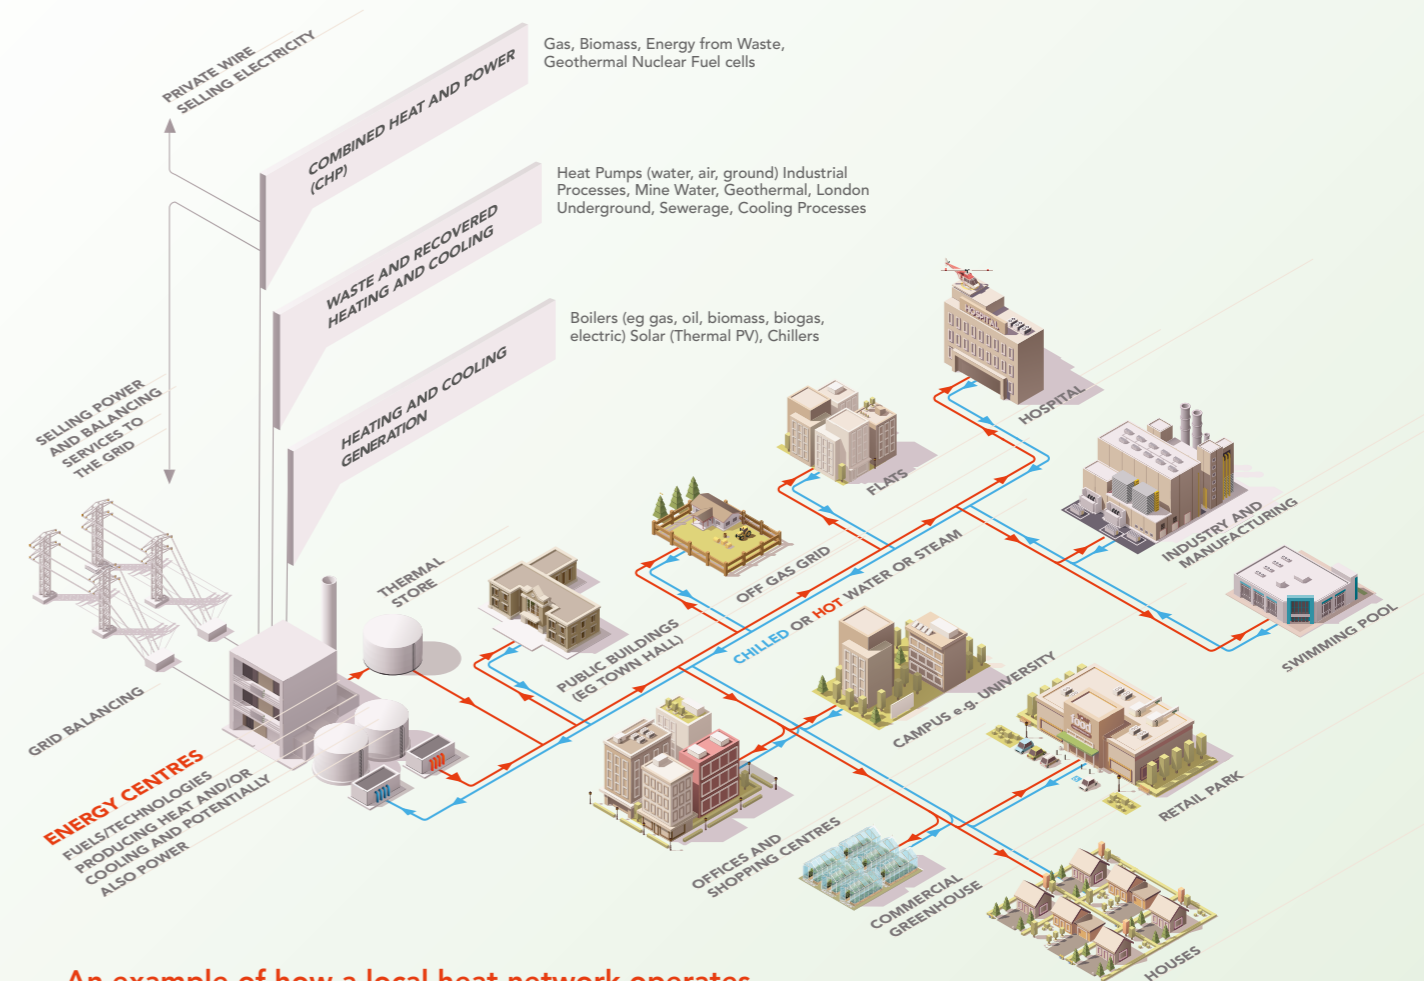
PRIVATE WIRE SELLING ELECTRICITY

COMBINED HEAT AND POWER (CHP)

Gas, Biomass, Energy from Waste, Geothermal Nuclear Fuel cells

WASTE AND RECOVERED HEATING AND COOLING

Heat Pumps (water, air, ground) Industrial Processes, Mine Water, Geothermal, London Underground, Sewerage, Cooling Processes

HEATING AND COOLING GENERATION

Boilers (eg gas, oil, biomass, biogas, electric) Solar (Thermal PV), Chillers

SELLING POWER AND BALANCING SERVICES TO THE GRID

GRID BALANCING

THERMAL STORE

ENERGY CENTRES

FUELS/TECHNOLOGIES PRODUCING HEAT AND/OR COOLING AND POTENTIALLY ALSO POWER

PUBLIC BUILDINGS (EG TOWN HALL)

OFF GAS GRID

CHILLED OR HOT WATER OR STEAM

FLATS

HOSPITAL

INDUSTRY AND MANUFACTURING

SWIMMING POOL

CAMPUS e.g. UNIVERSITY

RETAIL PARK

OFFICES AND SHOPPING CENTRES

COMMERCIAL GREENHOUSE

HOUSES

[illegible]